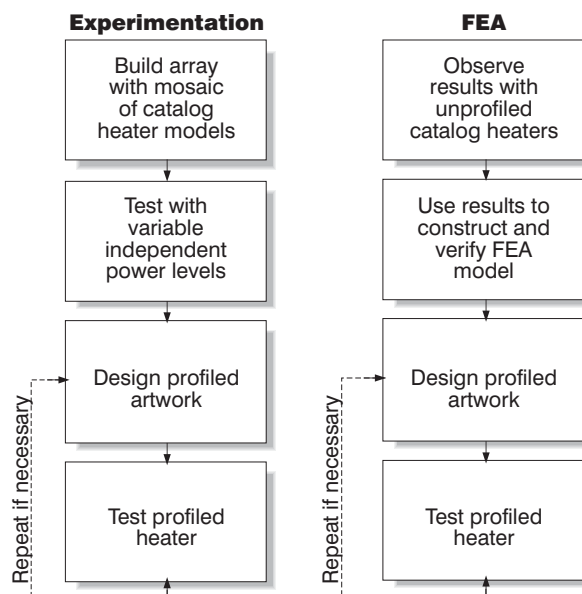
Experimentation

Build array with mosaic of catalog heater models

Test with variable independent power levels

Design profiled artwork

Test profiled heater

Repeat if necessary

FEA

Observe results with unprofiled catalog heaters

Use results to construct and verify FEA model

Design profiled artwork

Test profiled heater

Repeat if necessary